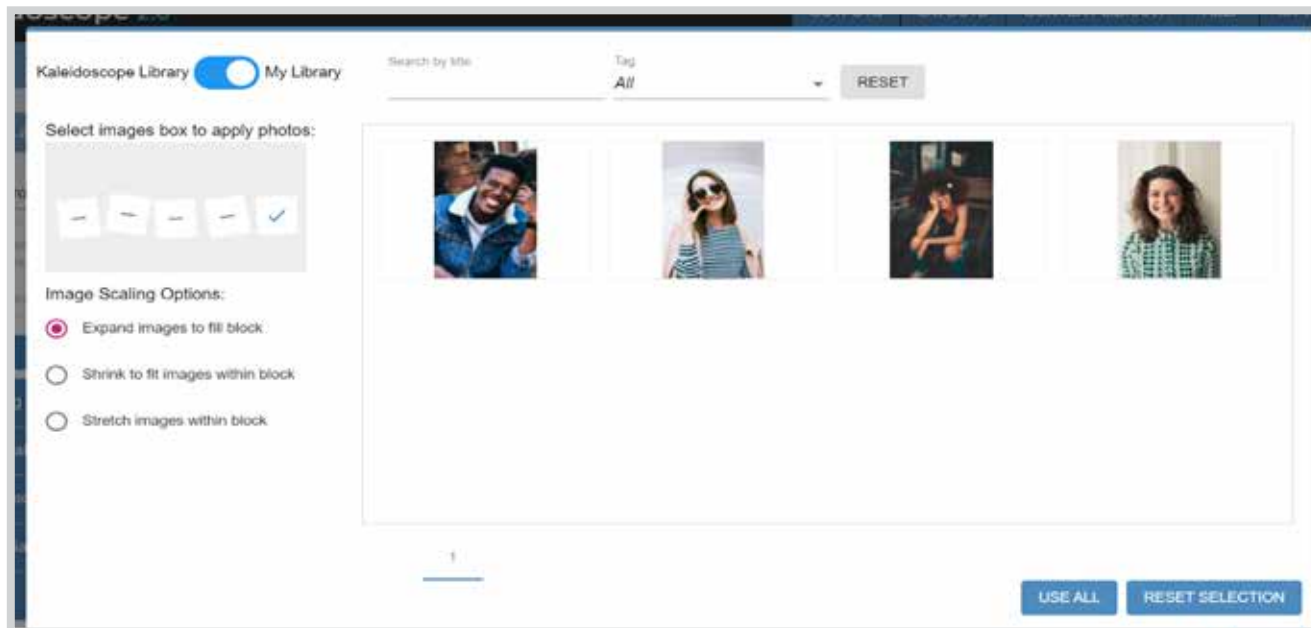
Kaleidoscope Library My Library

Search by title

Tag
All

RESET

Select images box to apply photos:

Image Scaling Options:

Expand images to fill block

Shrink to fit images within block

Stretch images within block

1

USE ALL

RESET SELECTION